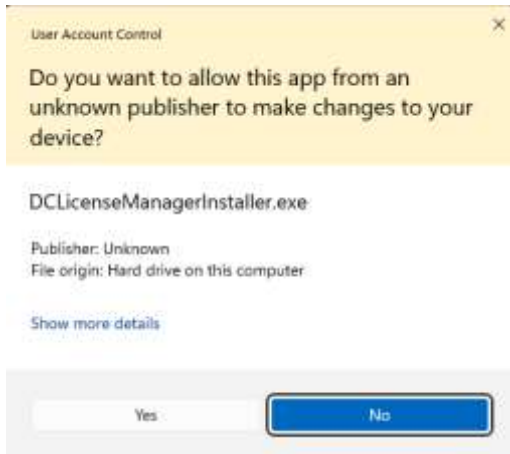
User Account Control

×

Do you want to allow this app from an unknown publisher to make changes to your device?

DCLicenseManagerInstaller.exe

Publisher: Unknown
File origin: Hard drive on this computer

Show more details

Yes

No